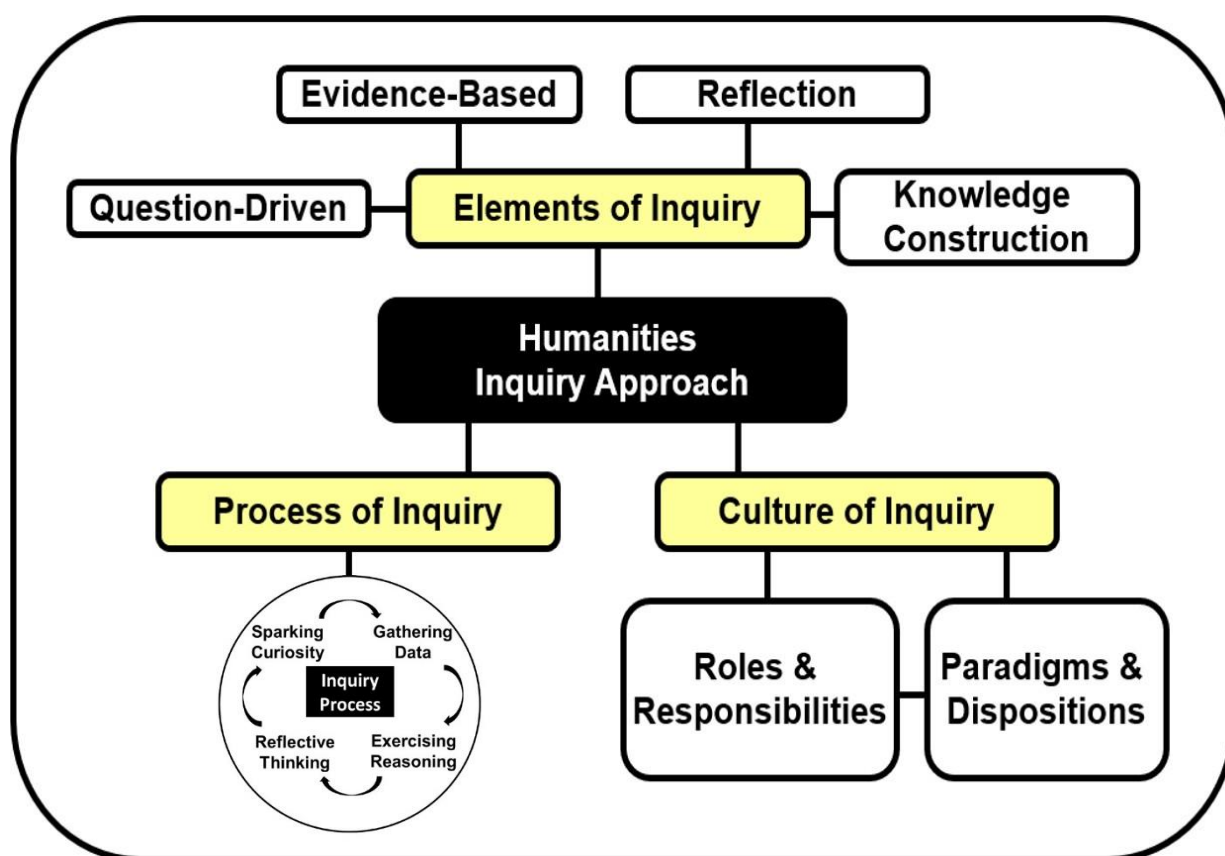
Evidence-Based

Reflection

Question-Driven

Elements of Inquiry

Knowledge Construction

Humanities Inquiry Approach

Process of Inquiry

Culture of Inquiry

Sparking Curiosity

Gathering Data

Inquiry Process

Reflective Thinking

Exercising Reasoning

Roles & Responsibilities

Paradigms & Dispositions